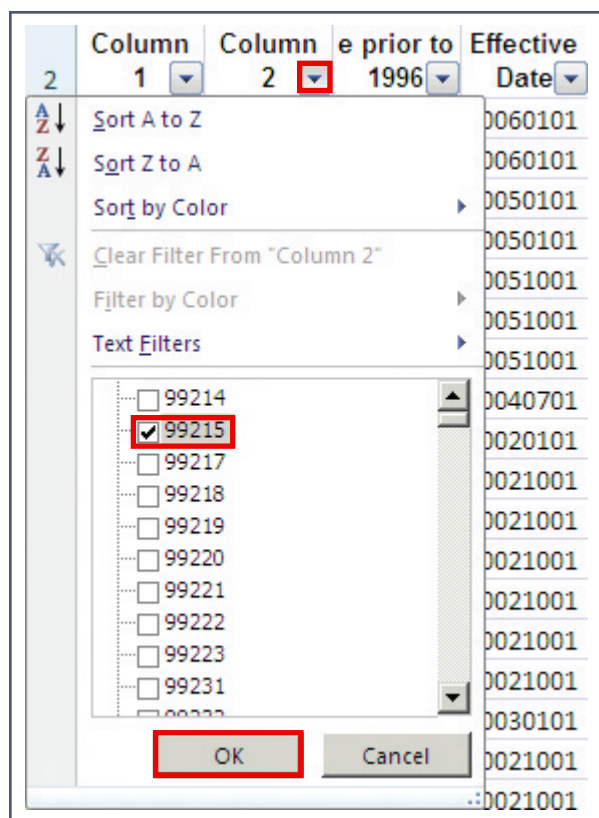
| 2 | Column 1 | Column 2 | e prior to 1996 | Effective Date |
|---|---|---|---|---|

Sort A to Z
Sort Z to A
Sort by Color
Clear Filter From "Column 2"
Filter by Color
Text Filters

99214
99215
99217
99218
99219
99220
99221
99222
99223
99231
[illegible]

OK
Cancel

0060101
0060101
0050101
0050101
0051001
0051001
0051001
0040701
0020101
0021001
0021001
0021001
0021001
0021001
0021001
0030101
0021001
0021001